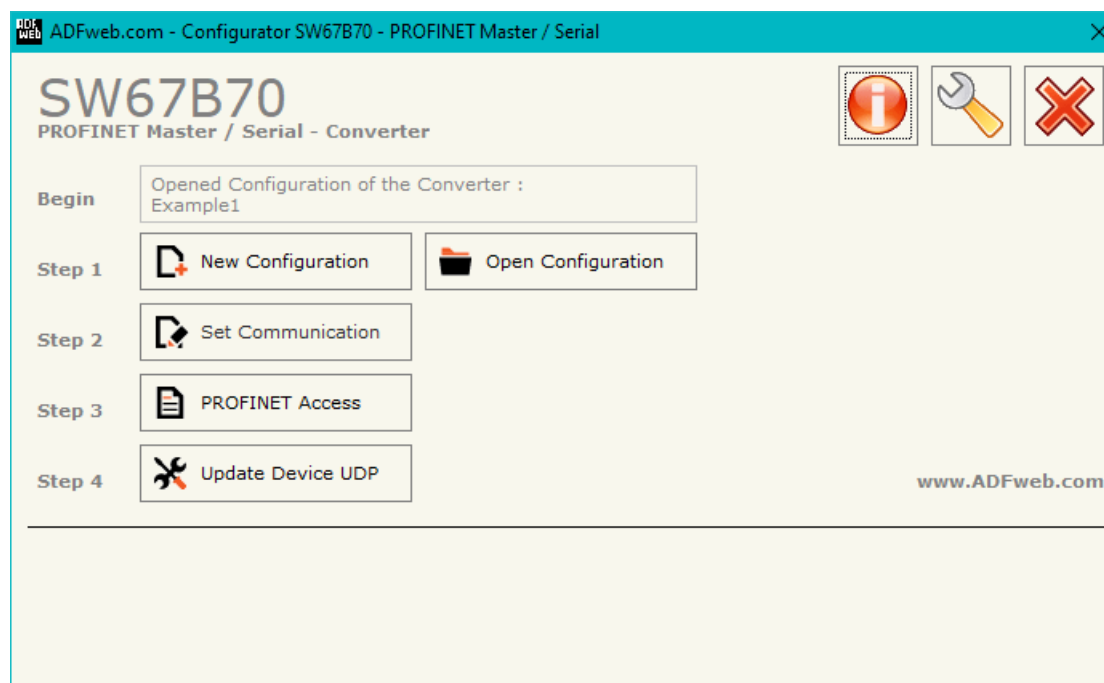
ADFweb.com - Configurator SW67B70 - PROFINET Master / Serial

SW67B70
PROFINET Master / Serial - Converter

Begin
Opened Configuration of the Converter :
Example1

Step 1
New Configuration
Open Configuration

Step 2
Set Communication

Step 3
PROFINET Access

Step 4
Update Device UDP

www.ADFweb.com